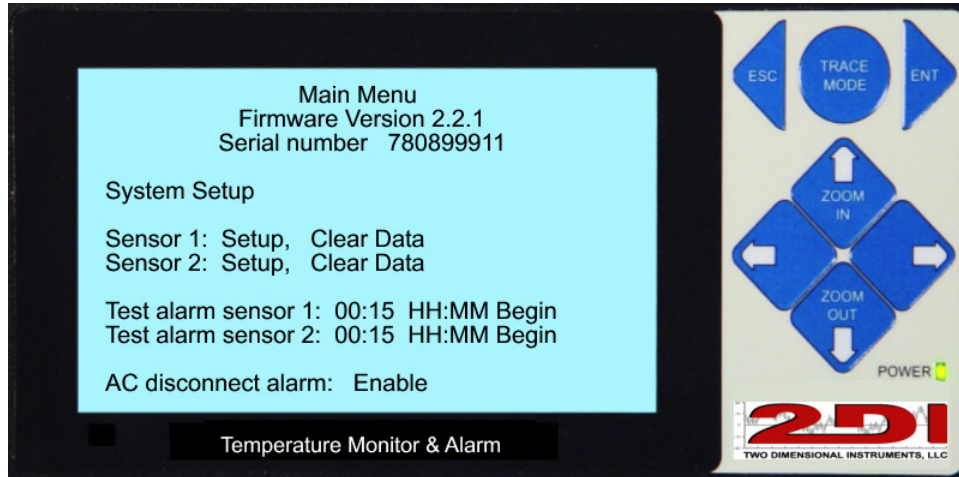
Main Menu
Firmware Version 2.2.1
Serial number 780899911

System Setup

Sensor 1: Setup, Clear Data
Sensor 2: Setup, Clear Data

Test alarm sensor 1: 00:15 HH:MM Begin
Test alarm sensor 2: 00:15 HH:MM Begin

AC disconnect alarm: Enable

Temperature Monitor & Alarm

ESC
TRACE MODE
ENT
ZOOM IN
ZOOM OUT
POWER

2DI
TWO DIMENSIONAL INSTRUMENTS, LLC